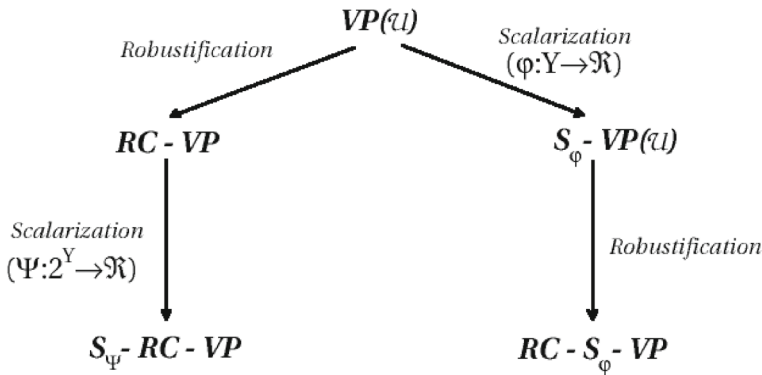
$VP(\mathcal{U})$

Robustification

Scalarization $(\varphi: Y \rightarrow \Re)$

$RC$ - $VP$

$S_{\varphi}$ - $VP(\mathcal{U})$

Scalarization $(\Psi: 2^{Y} \rightarrow \Re)$

Robustification

$S_{\Psi}$ - $RC$ - $VP$

$RC$ - $S_{\varphi}$ - $VP$